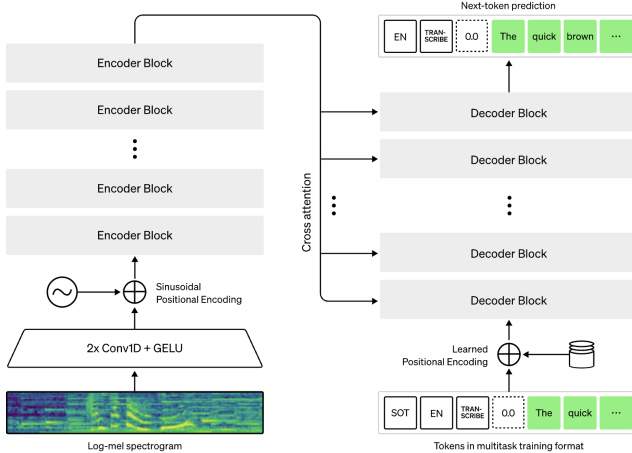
Next-token prediction

EN TRANS-CRIBE 0.0 The quick brown ···

Encoder Block

Encoder Block

Encoder Block

Encoder Block

Sinusoidal Positional Encoding

2x Conv1D + GELU

Log-mel spectrogram

Cross attention

Decoder Block

Decoder Block

Decoder Block

Decoder Block

Learned Positional Encoding

SOT EN TRANS-CRIBE 0.0 The quick ···

Tokens in multitask training format